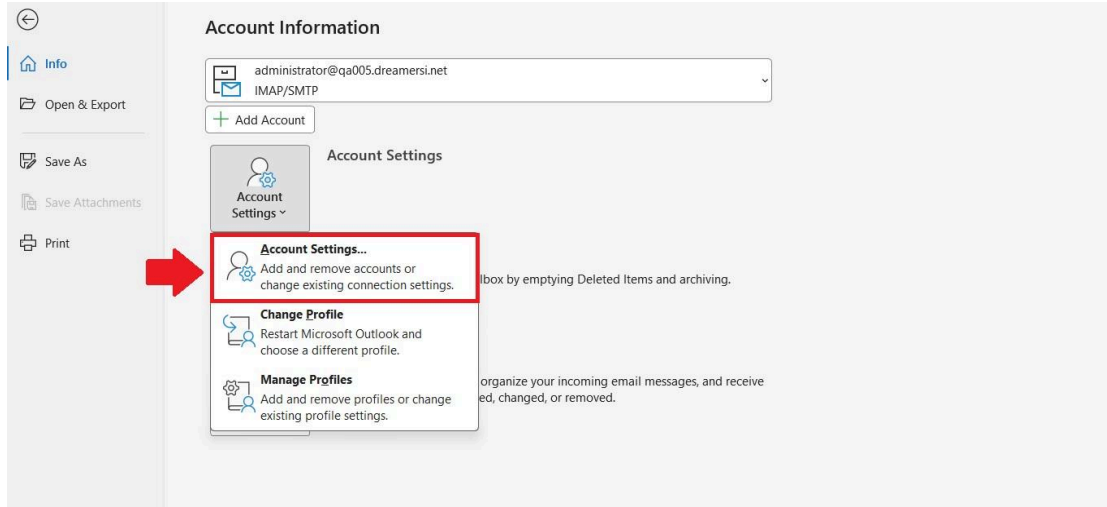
Info

Open & Export

Save As

Save Attachments

Print

Account Information

administrator@qa005.dreamersi.net
IMAP/SMTP

Add Account

Account Settings

Account Settings

Account Settings...
Add and remove accounts or change existing connection settings.

lbox by emptying Deleted Items and archiving.

Change Profile
Restart Microsoft Outlook and choose a different profile.

Manage Profiles
Add and remove profiles or change existing profile settings.

organize your incoming email messages, and receive
ed, changed, or removed.